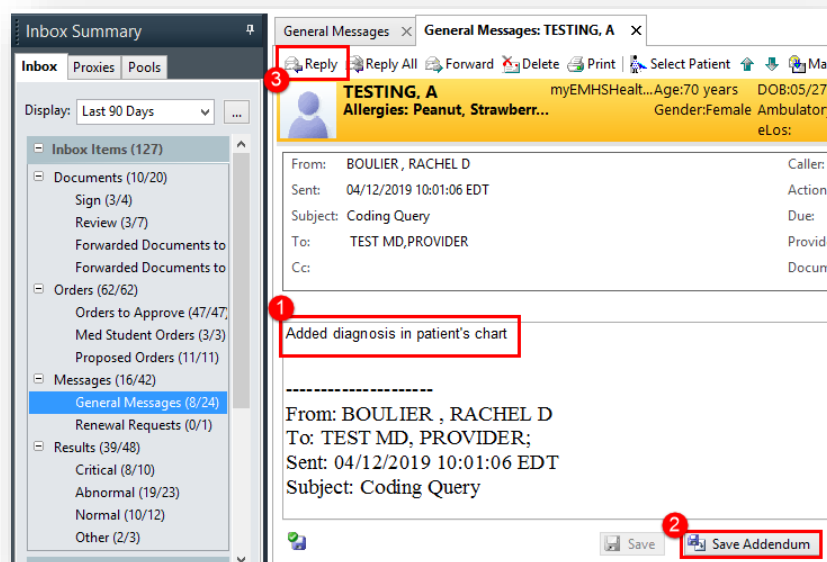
Inbox Summary

Inbox | Proxies | Pools

Display: Last 90 Days ...

Inbox Items (127)
Documents (10/20)
Sign (3/4)
Review (3/7)
Forwarded Documents to
Forwarded Documents to
Orders (62/62)
Orders to Approve (47/47)
Med Student Orders (3/3)
Proposed Orders (11/11)
Messages (16/42)
General Messages (8/24)
Renewal Requests (0/1)
Results (39/48)
Critical (8/10)
Abnormal (19/23)
Normal (10/12)
Other (2/3)

General Messages | General Messages: TESTING, A

3 Reply | Reply All | Forward | Delete | Print | Select Patient | Ma

TESTING, A | myEMHSHealt... | Age:70 years | DOB:05/27
Allergies: Peanut, Strawberr... | Gender:Female | Ambulator
eLos:

From: BOULIER , RACHEL D | Caller:
Sent: 04/12/2019 10:01:06 EDT | Action
Subject: Coding Query | Due:
To: TEST MD,PROVIDER | Provid
Cc: | Docum

1 Added diagnosis in patient's chart

---------------------
From: BOULIER , RACHEL D
To: TEST MD, PROVIDER;
Sent: 04/12/2019 10:01:06 EDT
Subject: Coding Query

Save | 2 Save Addendum